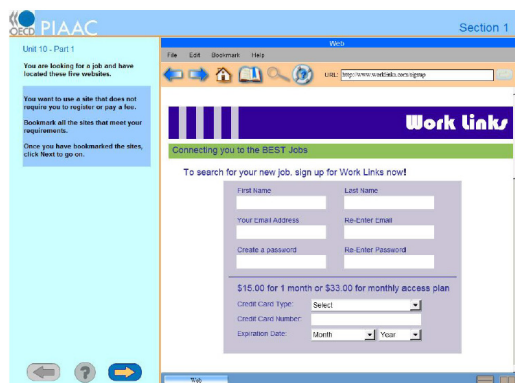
OECD PIAAC

Section 1

Unit 10 - Part 1

You are looking for a job and have located these five websites.

You want to use a site that does not require you to register or pay a fee.

Bookmark all the sites that meet your requirements.

Once you have bookmarked the sites, click Next to go on.

Web

File Edit Bookmark Help

URL: http://www.worklinks.com/signup

Work Links

Connecting you to the BEST Jobs

To search for your new job, sign up for Work Links now!

First Name

Last Name

Your Email Address

Re-Enter Email

Create a password

Re-Enter Password

$15.00 for 1 month or $33.00 for monthly access plan

Credit Card Type: Select

Credit Card Number:

Expiration Date: Month Year

Web